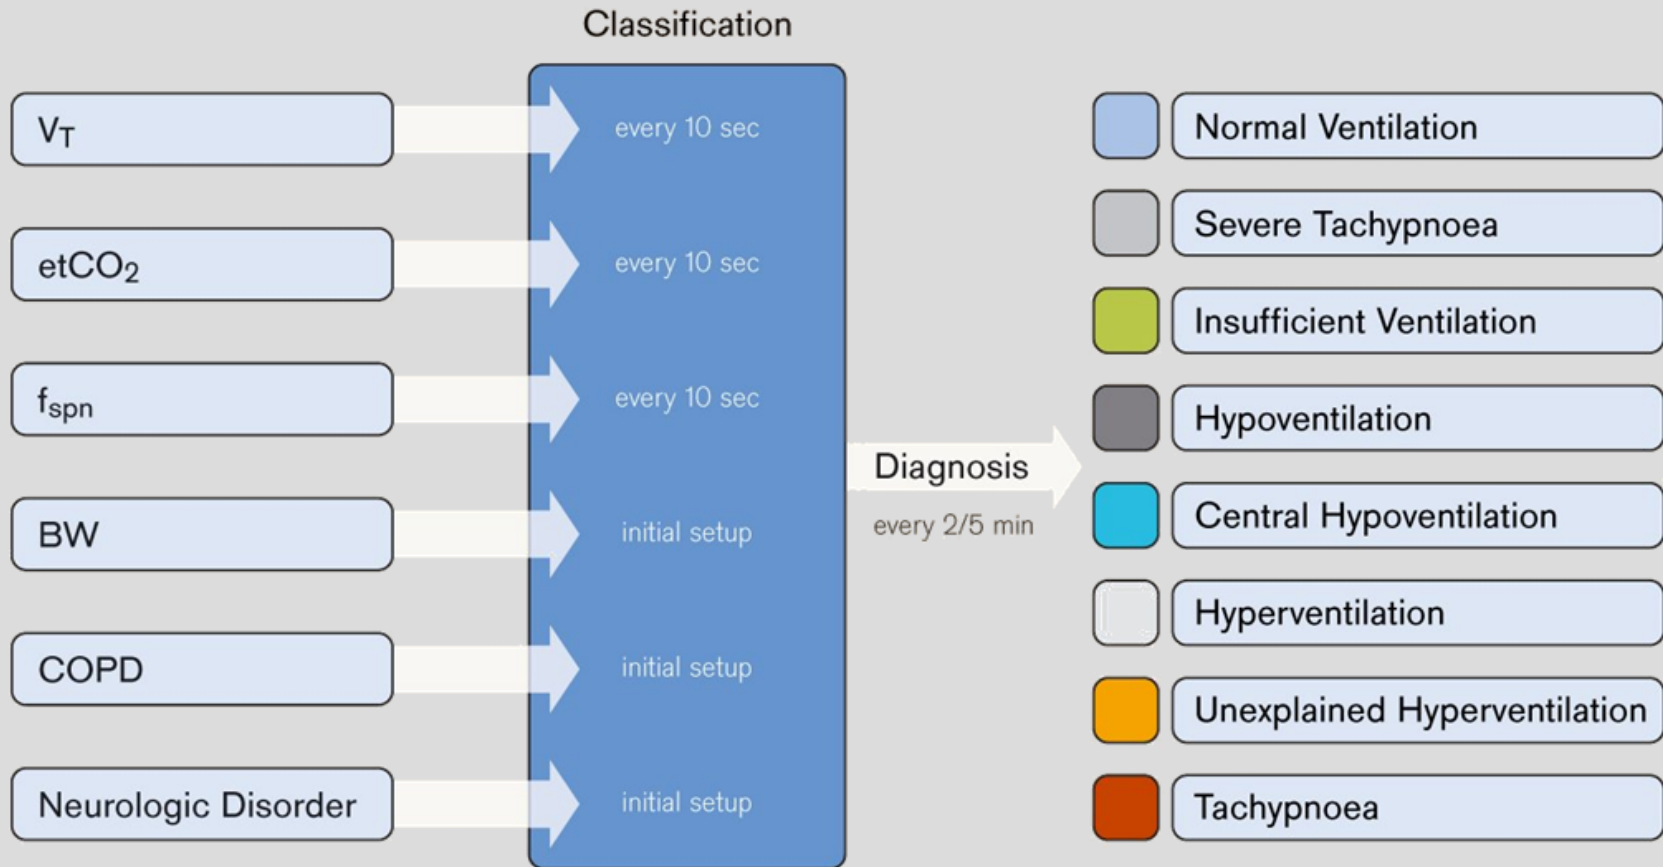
Classification

$V_T$

$etCO_2$

$f_{spn}$

BW

COPD

Neurologic Disorder

every 10 sec

every 10 sec

every 10 sec

initial setup

initial setup

initial setup

Diagnosis

every 2/5 min

Normal Ventilation

Severe Tachypnoea

Insufficient Ventilation

Hypoventilation

Central Hypoventilation

Hyperventilation

Unexplained Hyperventilation

Tachypnoea